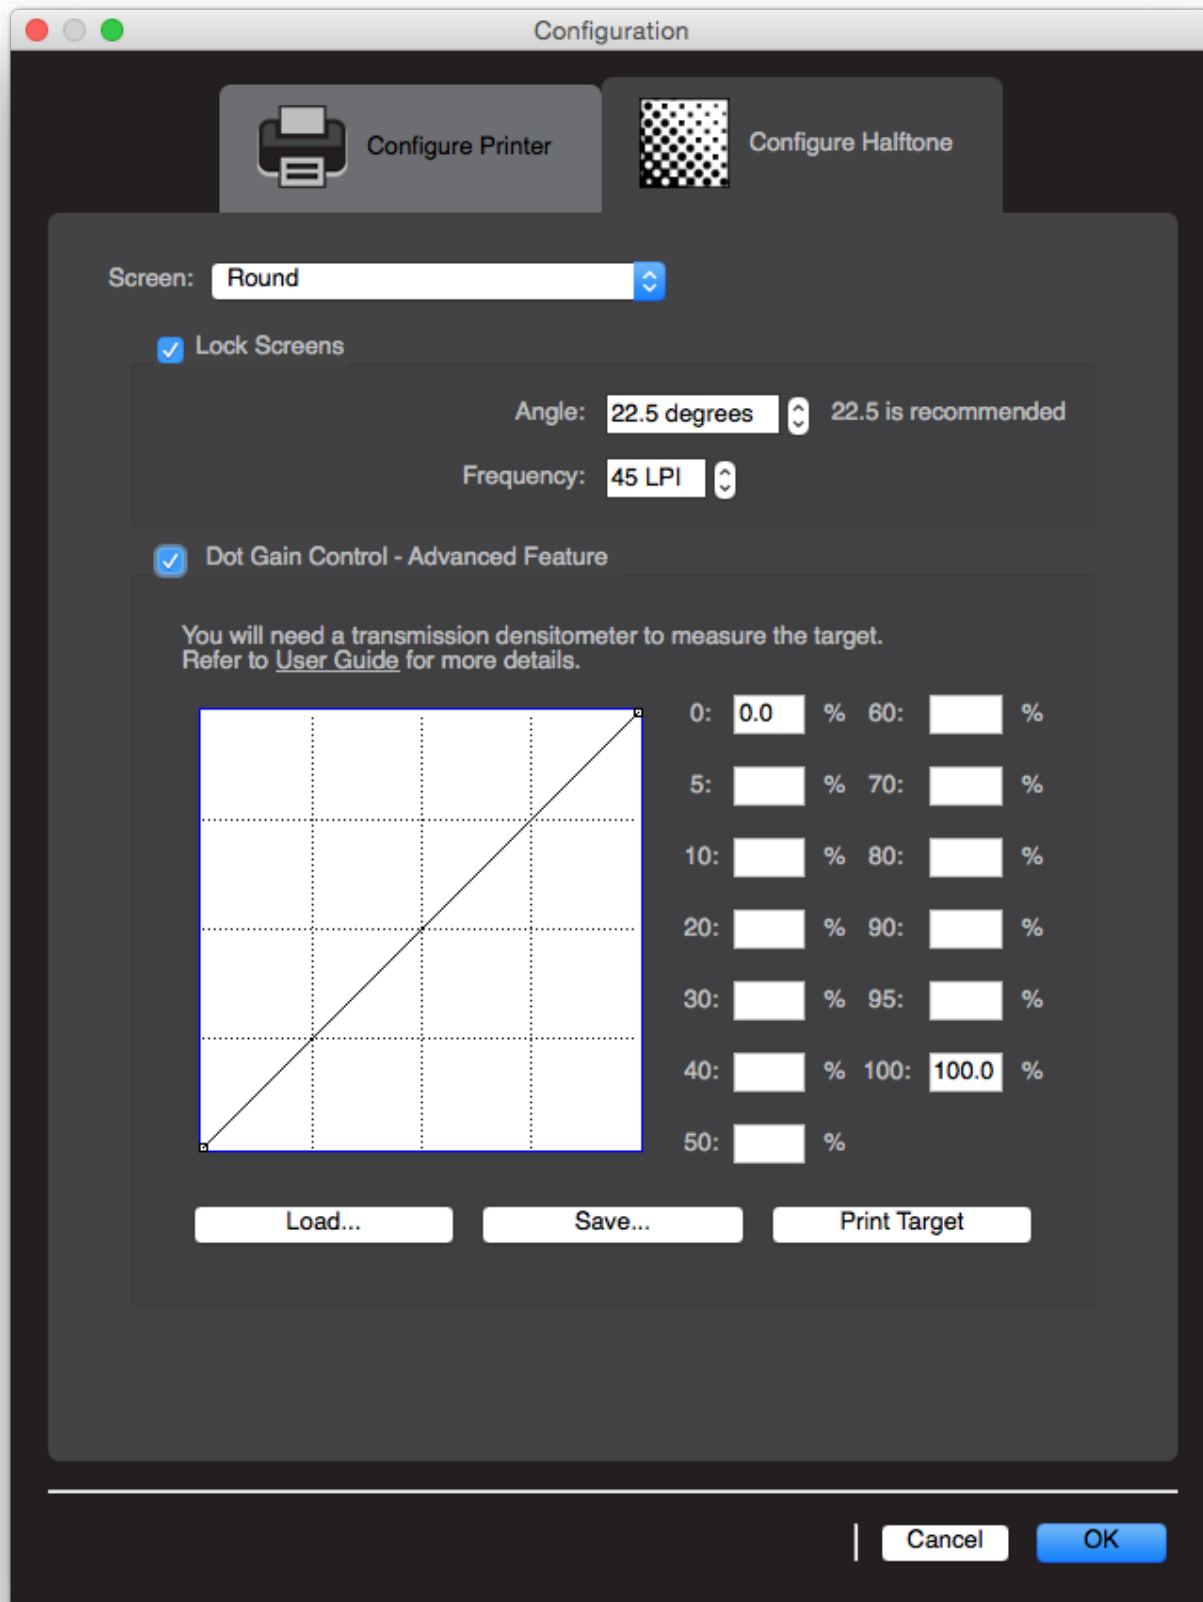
Configuration

Configure Printer

Configure Halftone

Screen: Round

Lock Screens

Angle: 22.5 degrees 22.5 is recommended

Frequency: 45 LPI

Dot Gain Control - Advanced Feature

You will need a transmission densitometer to measure the target. Refer to User Guide for more details.

| | | | | | |
|---|---|---|---|---|---|
| 0: | 0.0 | % | 60: | | % |
| 5: | | % | 70: | | % |
| 10: | | % | 80: | | % |
| 20: | | % | 90: | | % |
| 30: | | % | 95: | | % |
| 40: | | % | 100: | 100.0 | % |
| 50: | | % | | | |

Load...

Save...

Print Target

Cancel

OK